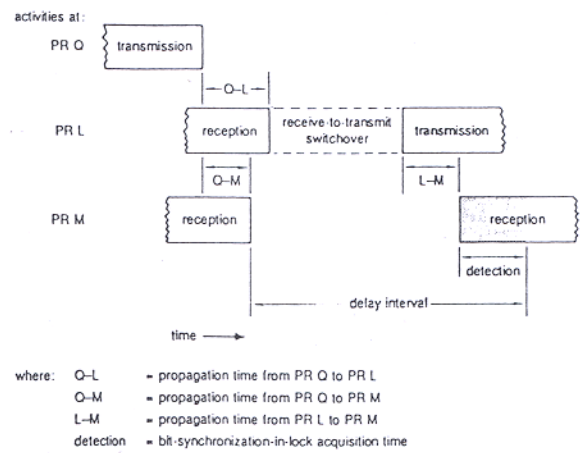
activities at:

PR Q

transmission

O–L

PR L

reception

receive-to-transmit switchover

transmission

O–M

L–M

PR M

reception

reception

detection

delay interval

time

where: O–L = propagation time from PR Q to PR L

O–M = propagation time from PR Q to PR M

L–M = propagation time from PR L to PR M

detection = bit-synchronization-in-lock acquisition time